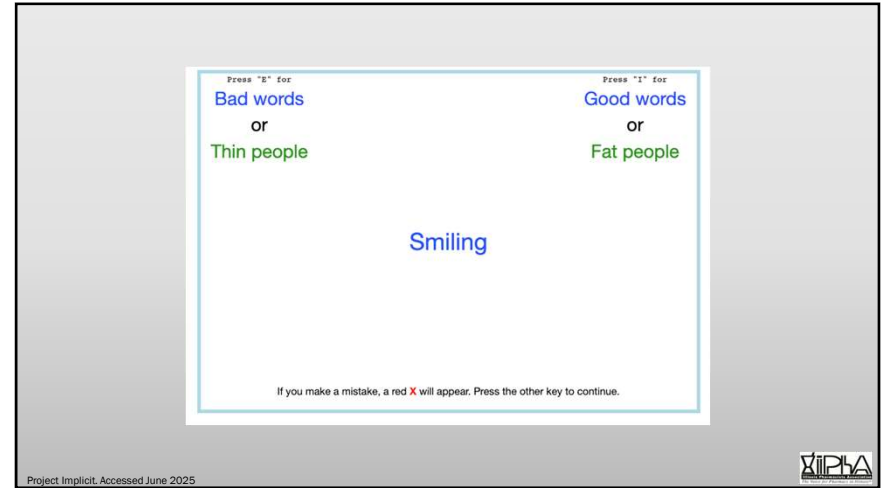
Press "E" for
Bad words
or
Thin people

Press "I" for
Good words
or
Fat people

Smiling

If you make a mistake, a red X will appear. Press the other key to continue.

Project Implicit. Accessed June 2025

IPhA
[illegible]